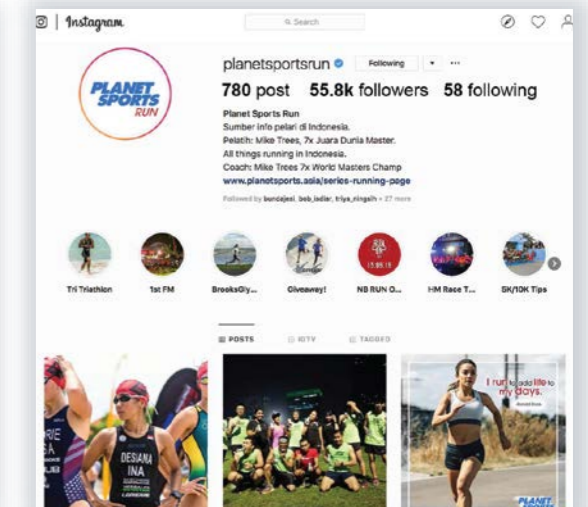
Instagram

Search

PLANET SPORTS RUN

planetsportsrun

Following

780 post 55.8k followers 58 following

Planet Sports Run
Sumber info pelari di Indonesia.
Pelatih: Mike Trees, 7x Juara Dunia Master.
All things running in Indonesia.
Coach: Mike Trees 7x World Masters Champ
www.planetsports.asia/series-running-page

Followed by bundajesi, bob_ladiar, triya_ningsih + 27 more

Tri Triathlon

1st FM

BrooksGly...

Giveaway!

NB RUN O...

HM Race T...

5K/10K Tips

POSTS

IGTV

TAGGED

DESIANA
INA

I run to add life to my days.

PLANET